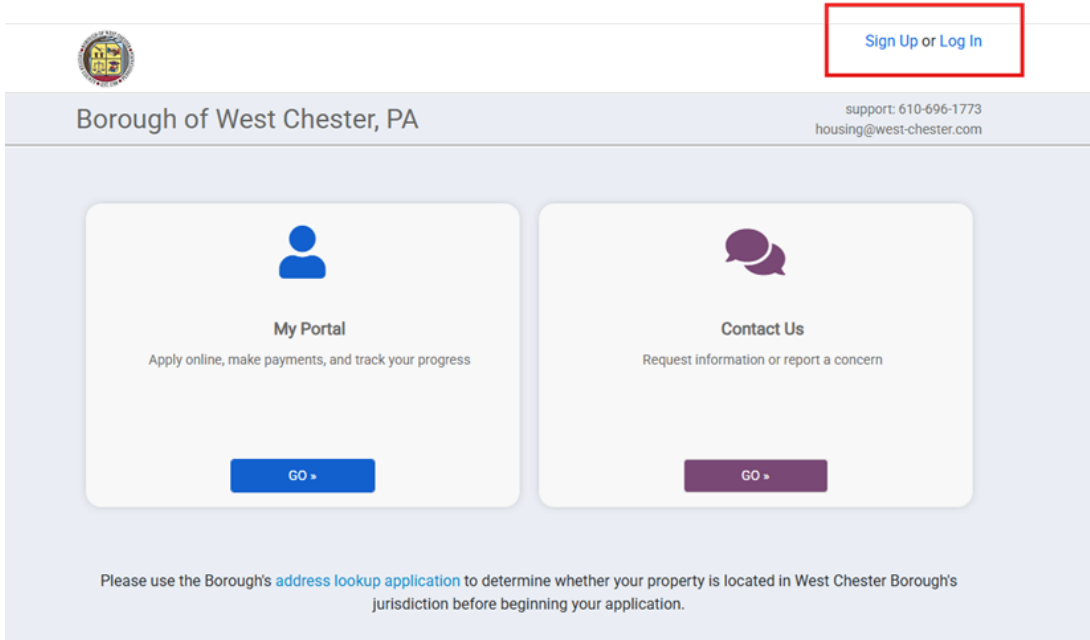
Sign Up or Log In

Borough of West Chester, PA

support: 610-696-1773
housing@west-chester.com

My Portal
Apply online, make payments, and track your progress

GO »

Contact Us
Request information or report a concern

GO »

Please use the Borough's address lookup application to determine whether your property is located in West Chester Borough's jurisdiction before beginning your application.